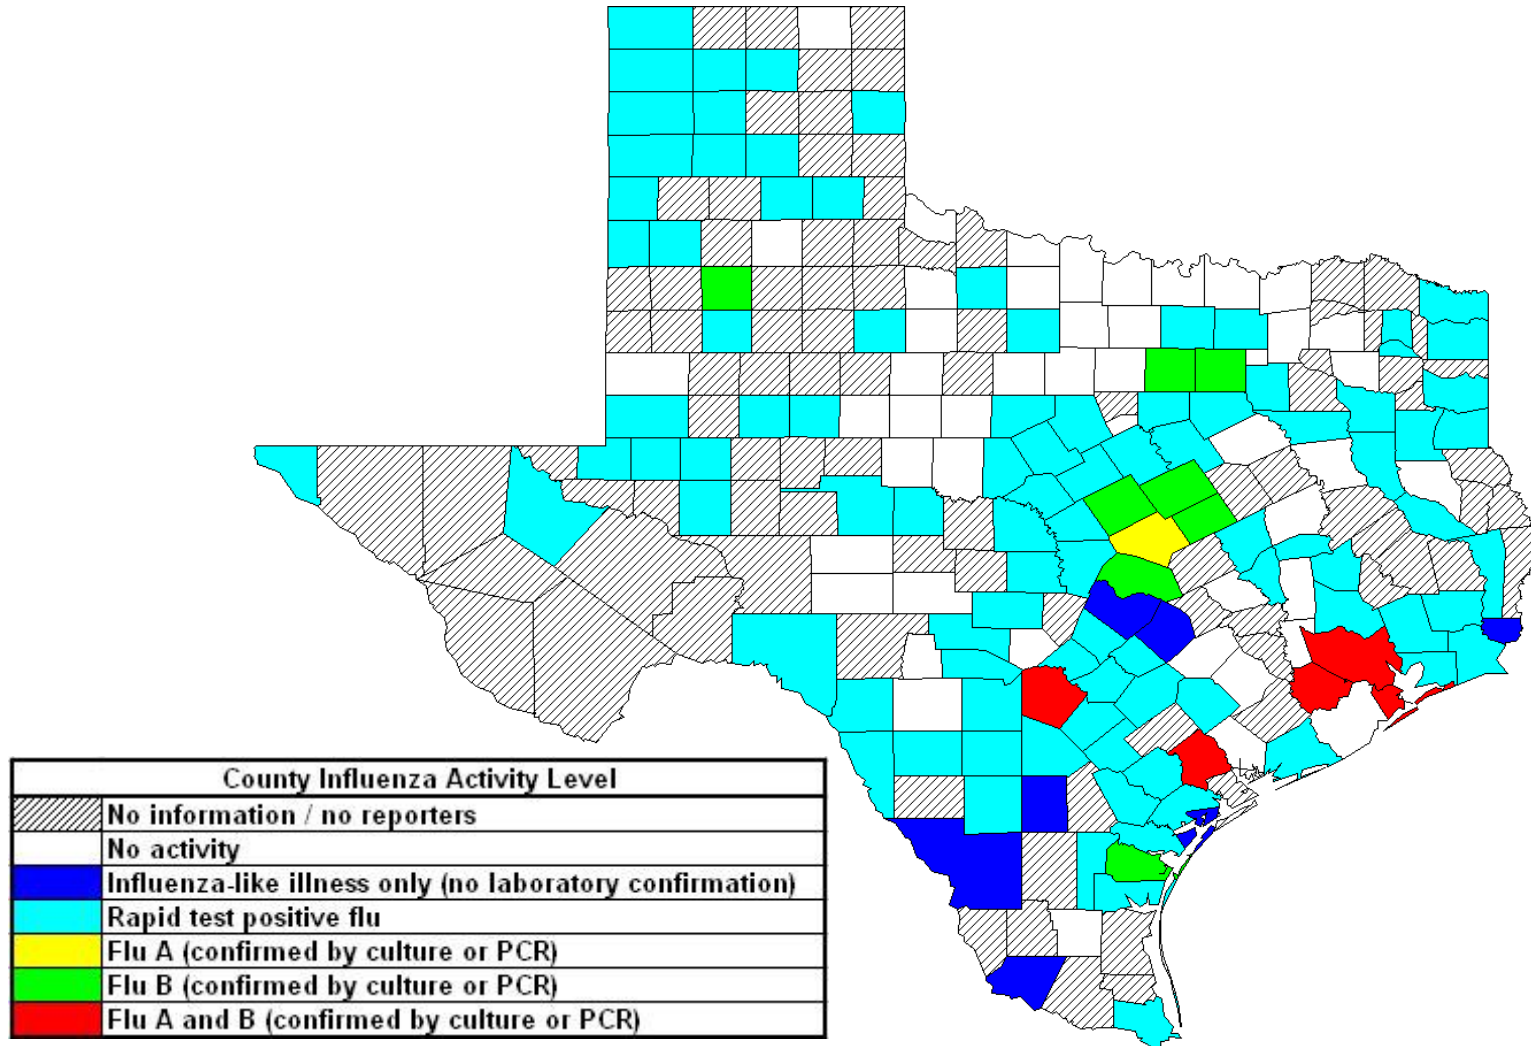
County Influenza Activity Level

| | |
|---|---|
| | No information / no reporters |
| | No activity |
| | Influenza-like illness only (no laboratory confirmation) |
| | Rapid test positive flu |
| | Flu A (confirmed by culture or PCR) |
| | Flu B (confirmed by culture or PCR) |
| | Flu A and B (confirmed by culture or PCR) |